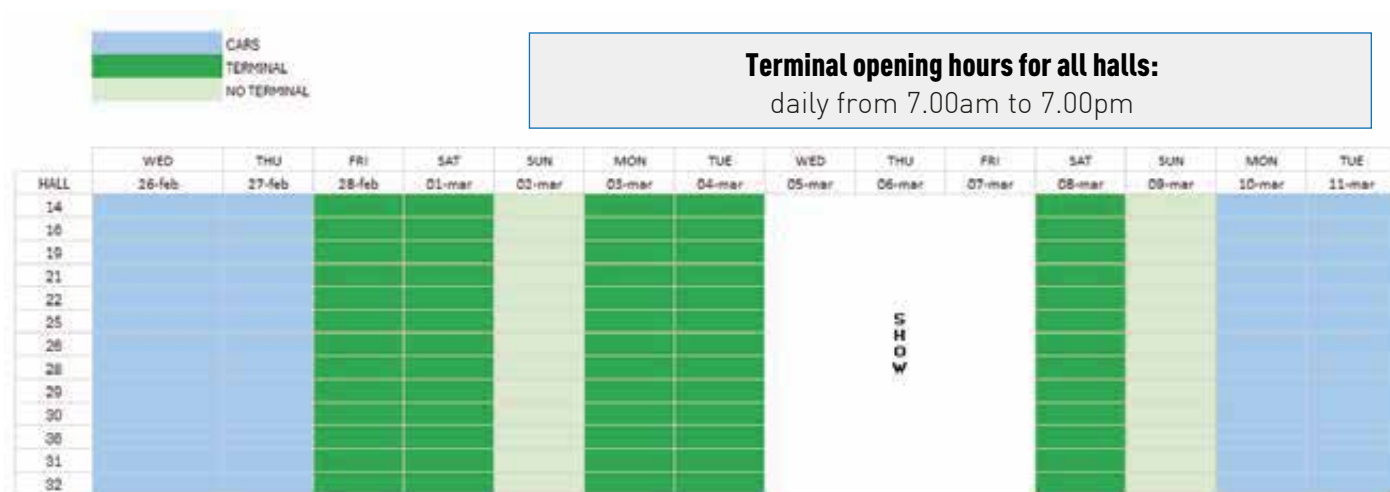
CARS
TERMINAL
NO TERMINAL

**Terminal opening hours for all halls:**
daily from 7.00am to 7.00pm

| | WED | THU | FRI | SAT | SUN | MON | TUE | WED | THU | FRI | SAT | SUN | MON | TUE |
|---|---|---|---|---|---|---|---|---|---|---|---|---|---|---|
| HALL | 26-feb | 27-feb | 28-feb | 01-mar | 02-mar | 03-mar | 04-mar | 05-mar | 06-mar | 07-mar | 08-mar | 09-mar | 10-mar | 11-mar |
| 14 | | | | | | | | | | | | | | |
| 16 | | | | | | | | | | | | | | |
| 19 | | | | | | | | | | | | | | |
| 21 | | | | | | | | | | | | | | |
| 22 | | | | | | | | | | | | | | |
| 25 | | | | | | | | | SHOW | | | | | |
| 26 | | | | | | | | | | | | | | |
| 28 | | | | | | | | | | | | | | |
| 29 | | | | | | | | | | | | | | |
| 30 | | | | | | | | | | | | | | |
| 36 | | | | | | | | | | | | | | |
| 31 | | | | | | | | | | | | | | |
| 32 | | | | | | | | | | | | | | |